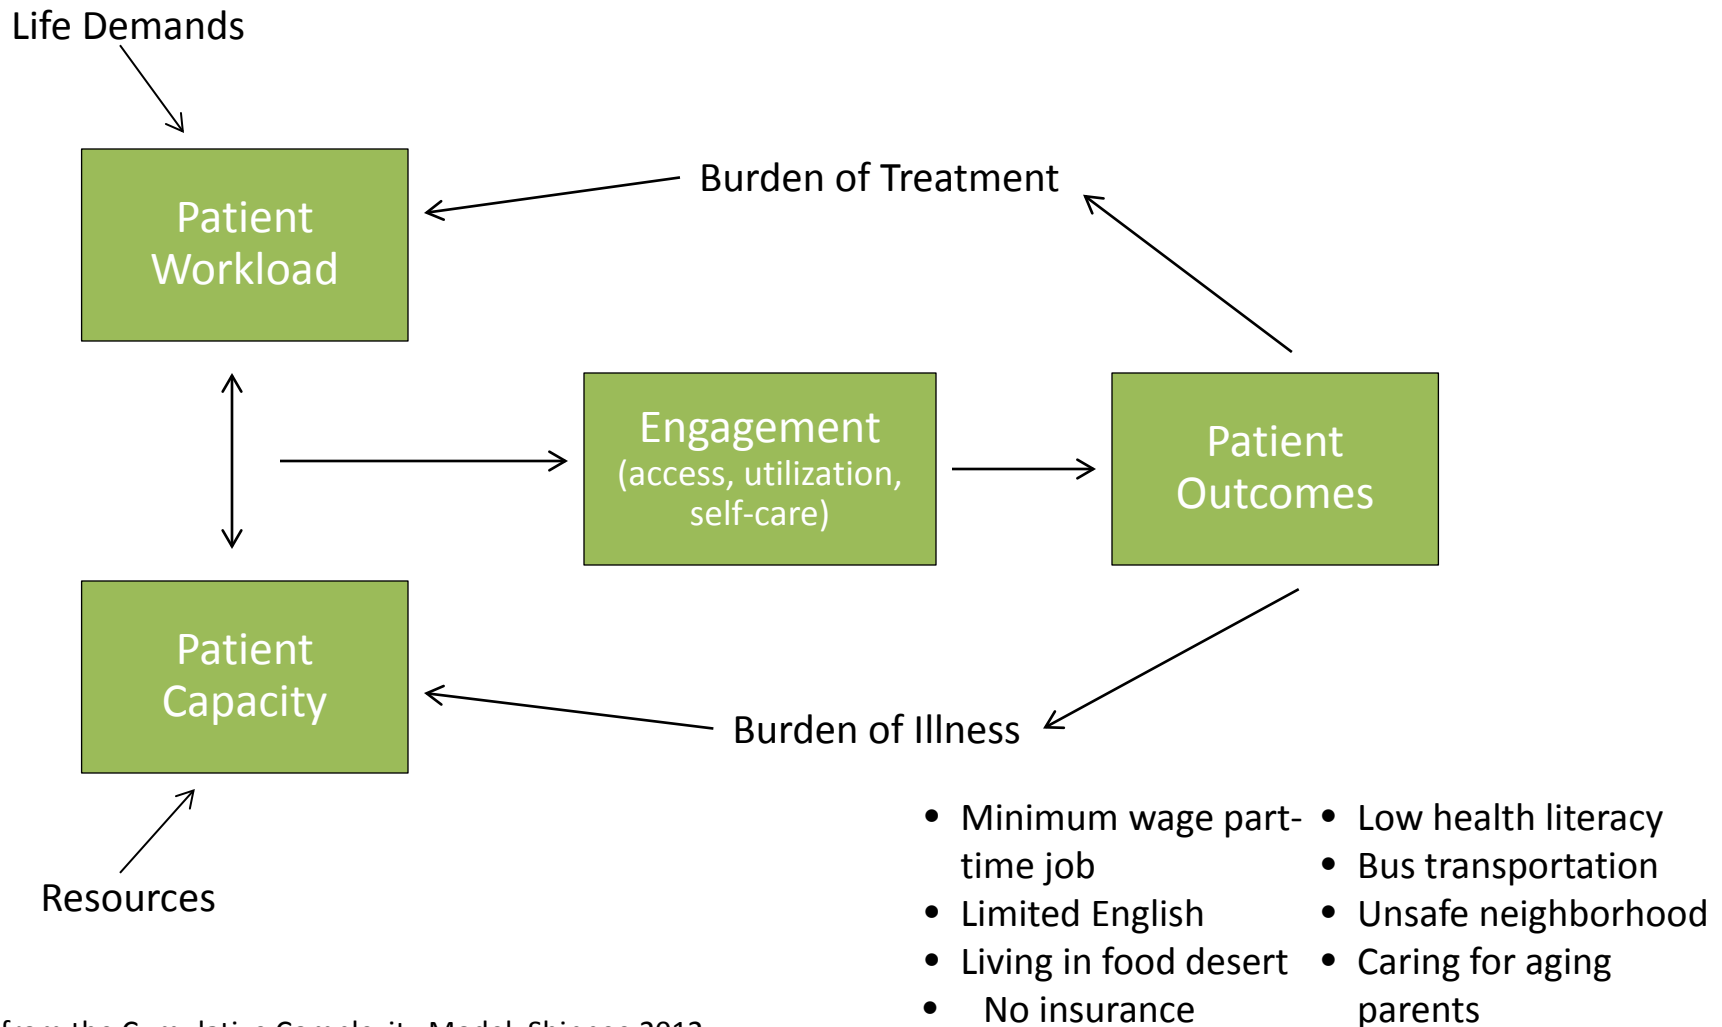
Life Demands

Patient Workload

Burden of Treatment

Engagement (access, utilization, self-care)

Patient Outcomes

Patient Capacity

Burden of Illness

Resources

- Minimum wage part-time job
- Limited English
- Living in food desert
- No insurance

- Low health literacy
- Bus transportation
- Unsafe neighborhood
- Caring for aging parents

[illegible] from the Cumulative Complexity Model, Shippee 2012